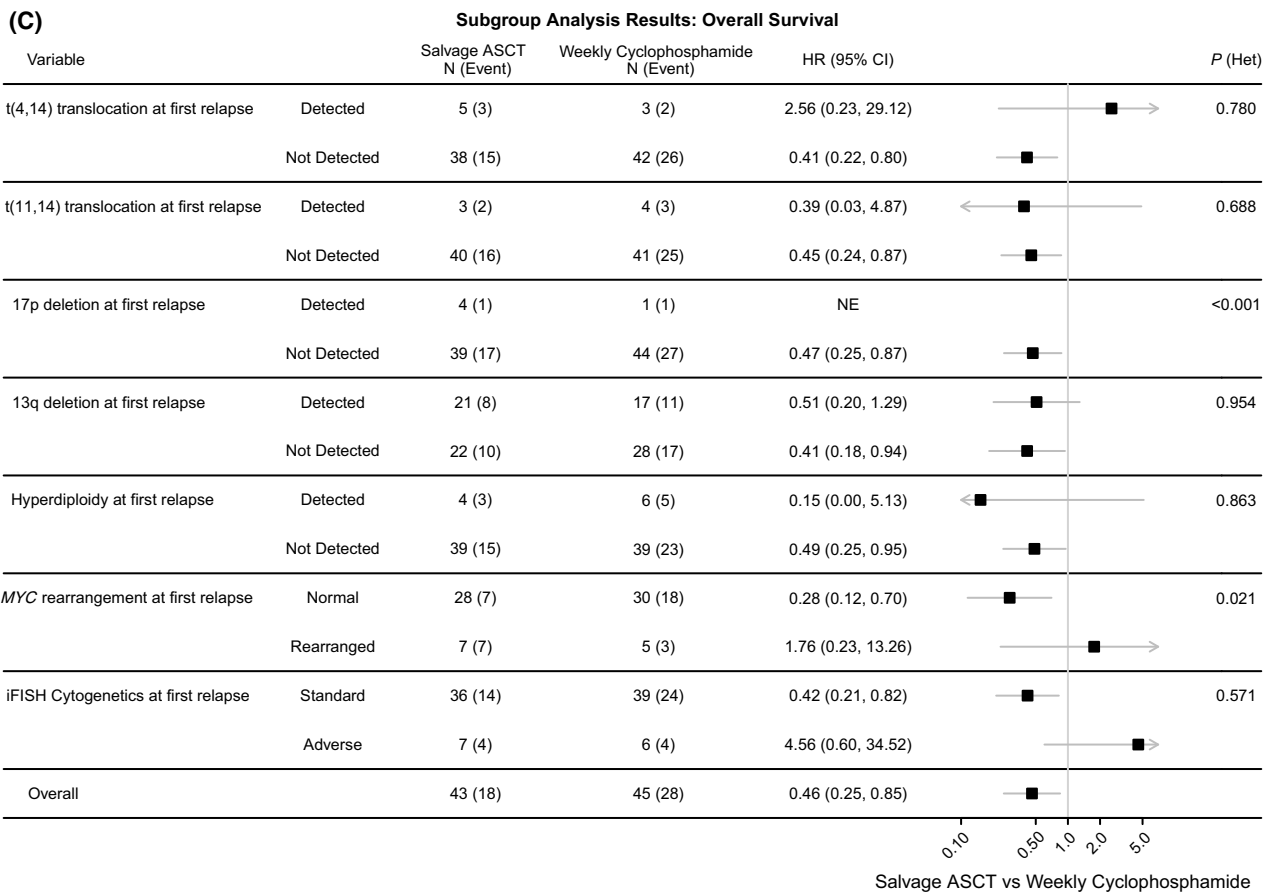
(C)

Subgroup Analysis Results: Overall Survival

| Variable | | Salvage ASCT N (Event) | Weekly Cyclophosphamide N (Event) | HR (95% CI) | P (Het) |
|---|---|---|---|---|---|
| t(4,14) translocation at first relapse | Detected | 5 (3) | 3 (2) | 2.56 (0.23, 29.12) | 0.780 |
| | Not Detected | 38 (15) | 42 (26) | 0.41 (0.22, 0.80) | |
| t(11,14) translocation at first relapse | Detected | 3 (2) | 4 (3) | 0.39 (0.03, 4.87) | 0.688 |
| | Not Detected | 40 (16) | 41 (25) | 0.45 (0.24, 0.87) | |
| 17p deletion at first relapse | Detected | 4 (1) | 1 (1) | NE | <0.001 |
| | Not Detected | 39 (17) | 44 (27) | 0.47 (0.25, 0.87) | |
| 13q deletion at first relapse | Detected | 21 (8) | 17 (11) | 0.51 (0.20, 1.29) | 0.954 |
| | Not Detected | 22 (10) | 28 (17) | 0.41 (0.18, 0.94) | |
| Hyperdiploidy at first relapse | Detected | 4 (3) | 6 (5) | 0.15 (0.00, 5.13) | 0.863 |
| | Not Detected | 39 (15) | 39 (23) | 0.49 (0.25, 0.95) | |
| MYC rearrangement at first relapse | Normal | 28 (7) | 30 (18) | 0.28 (0.12, 0.70) | 0.021 |
| | Rearranged | 7 (7) | 5 (3) | 1.76 (0.23, 13.26) | |
| iFISH Cytogenetics at first relapse | Standard | 36 (14) | 39 (24) | 0.42 (0.21, 0.82) | 0.571 |
| | Adverse | 7 (4) | 6 (4) | 4.56 (0.60, 34.52) | |
| Overall | | 43 (18) | 45 (28) | 0.46 (0.25, 0.85) | |

0.10 0.50 1.0 2.0 5.0

Salvage ASCT vs Weekly Cyclophosphamide